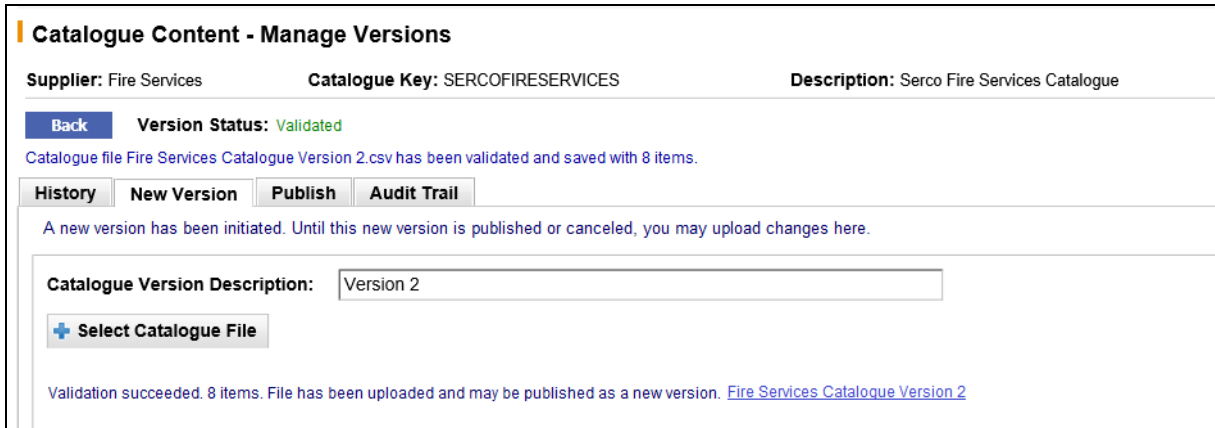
Catalogue Content - Manage Versions

Supplier: Fire Services Catalogue Key: SERCOFIRESERVICES Description: Serco Fire Services Catalogue

Back Version Status: Validated

Catalogue file Fire Services Catalogue Version 2.csv has been validated and saved with 8 items.

History New Version Publish Audit Trail

A new version has been initiated. Until this new version is published or canceled, you may upload changes here.

Catalogue Version Description: Version 2

Select Catalogue File

Validation succeeded. 8 items. File has been uploaded and may be published as a new version. Fire Services Catalogue Version 2